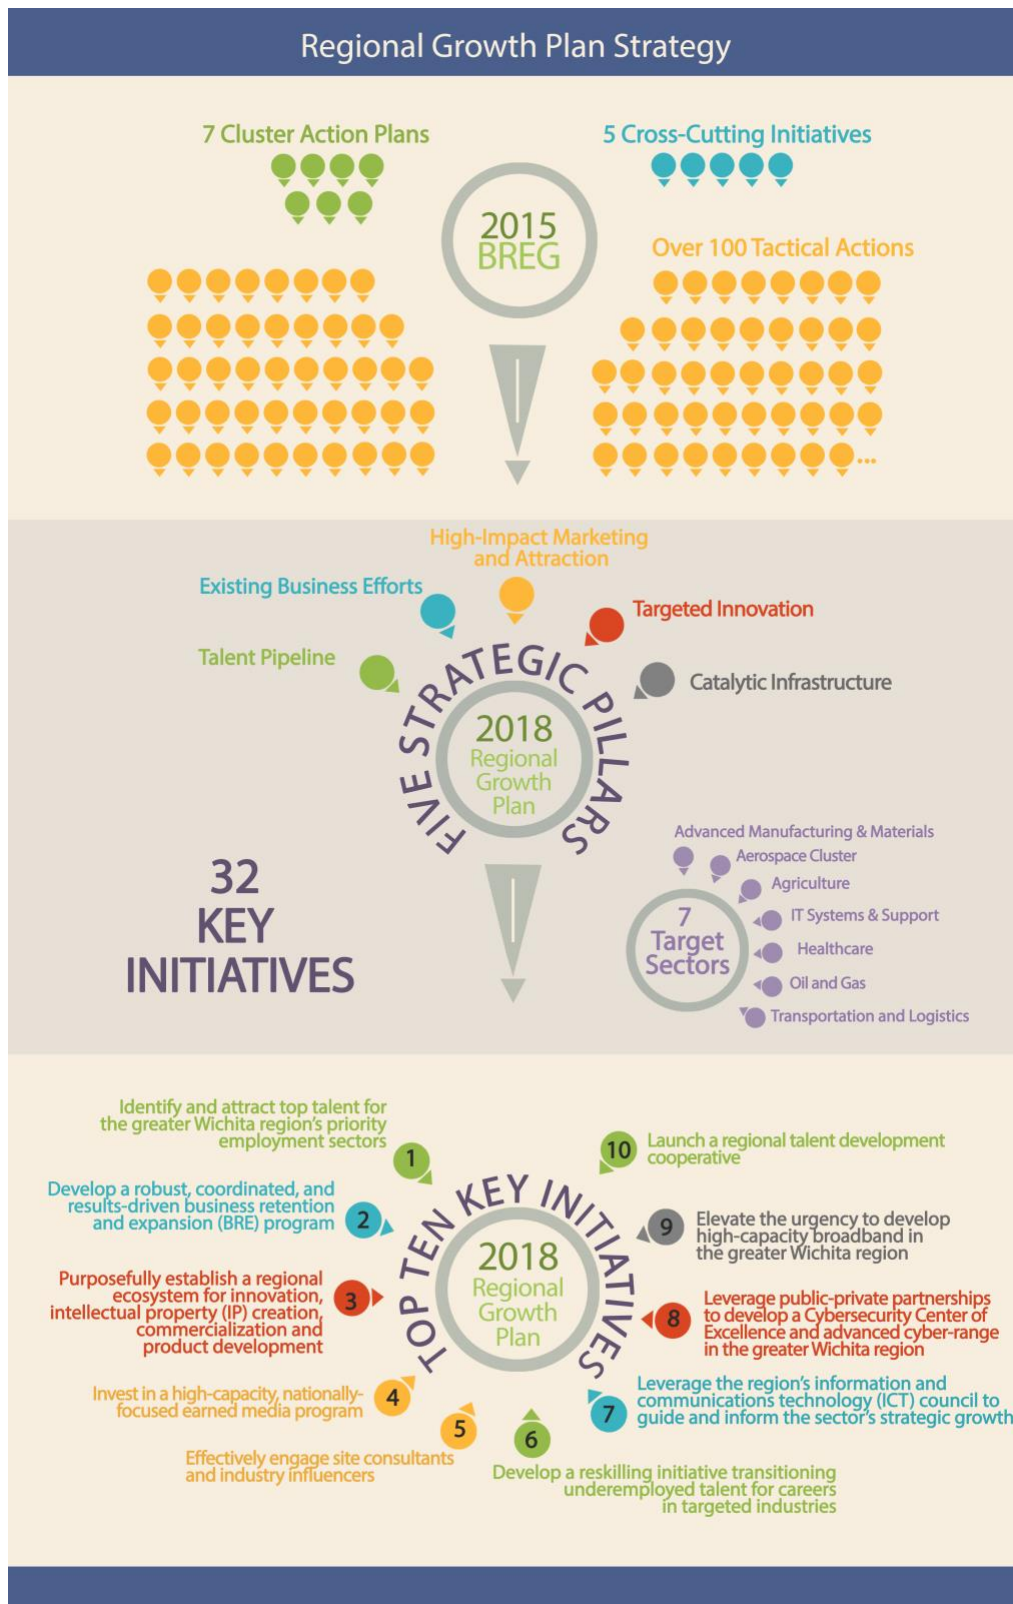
Regional Growth Plan Strategy

7 Cluster Action Plans

5 Cross-Cutting Initiatives

2015 BREG

Over 100 Tactical Actions

...

High-Impact Marketing and Attraction

Existing Business Efforts

Targeted Innovation

Talent Pipeline

Catalytic Infrastructure

FIVE STRATEGIC PILLARS

2018 Regional Growth Plan

32 KEY INITIATIVES

Advanced Manufacturing & Materials

Aerospace Cluster

Agriculture

IT Systems & Support

Healthcare

Oil and Gas

Transportation and Logistics

7 Target Sectors

Identify and attract top talent for the greater Wichita region's priority employment sectors

1

Develop a robust, coordinated, and results-driven business retention and expansion (BRE) program

2

Purposefully establish a regional ecosystem for innovation, intellectual property (IP) creation, commercialization and product development

3

Invest in a high-capacity, nationally-focused earned media program

4

5

Effectively engage site consultants and industry influencers

6

Develop a reskilling initiative transitioning underemployed talent for careers in targeted industries

7

Leverage the region's information and communications technology (ICT) council to guide and inform the sector's strategic growth

8

Leverage public-private partnerships to develop a Cybersecurity Center of Excellence and advanced cyber-range in the greater Wichita region

9

Elevate the urgency to develop high-capacity broadband in the greater Wichita region

10

Launch a regional talent development cooperative

TOP TEN KEY INITIATIVES

2018 Regional Growth Plan